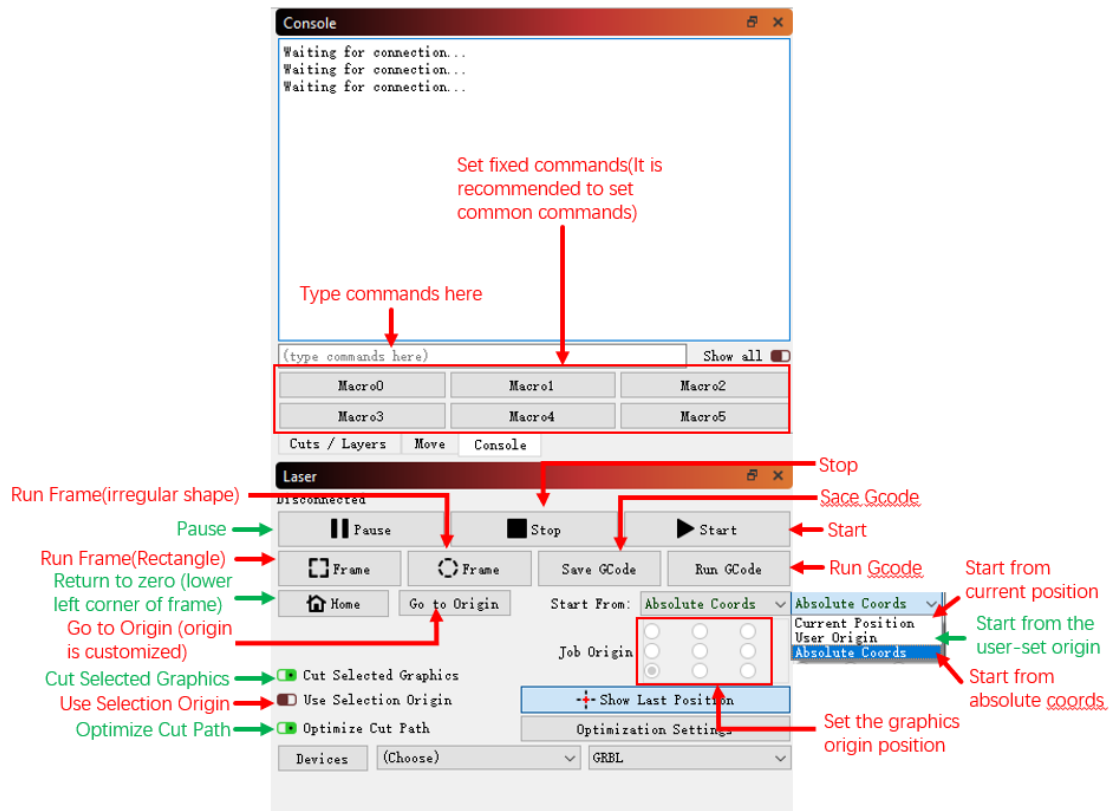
Console

Waiting for connection...
Waiting for connection...
Waiting for connection...

Set fixed commands(It is recommended to set common commands)

Type commands here

(type commands here)

Show all

| Macro0 | Macro1 | Macro2 |
|---|---|---|
| Macro3 | Macro4 | Macro5 |

Cuts / Layers   Move   Console

Laser

Disconnected

Stop

Run Frame(irregular shape)

Sace Gcode

Pause

Pause   Stop   Start

Start

Run Frame(Rectangle)

Frame   Frame   Save GCode   Run GCode

Run Gcode

Start from current position

Return to zero (lower left corner of frame)

Home   Go to Origin   Start From: Absolute Coords   Absolute Coords

Current Position
User Origin
Absolute Coords

Start from the user-set origin

Go to Origin (origin is customized)

Job Origin

Start from absolute coords

Cut Selected Graphics

Cut Selected Graphics

Use Selection Origin

Use Selection Origin

Show Last Position

Optimize Cut Path

Optimize Cut Path

Optimization Settings

Set the graphics origin position

Devices   (Choose)   GRBL